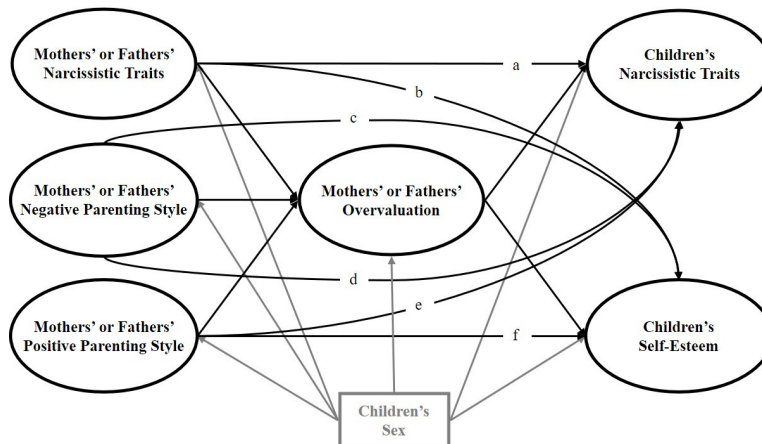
Mothers' or Fathers' Narcissistic Traits

a

Children's Narcissistic Traits

b

c

Mothers' or Fathers' Negative Parenting Style

Mothers' or Fathers' Overvaluation

d

e

Mothers' or Fathers' Positive Parenting Style

f

Children's Self-Esteem

Children's Sex